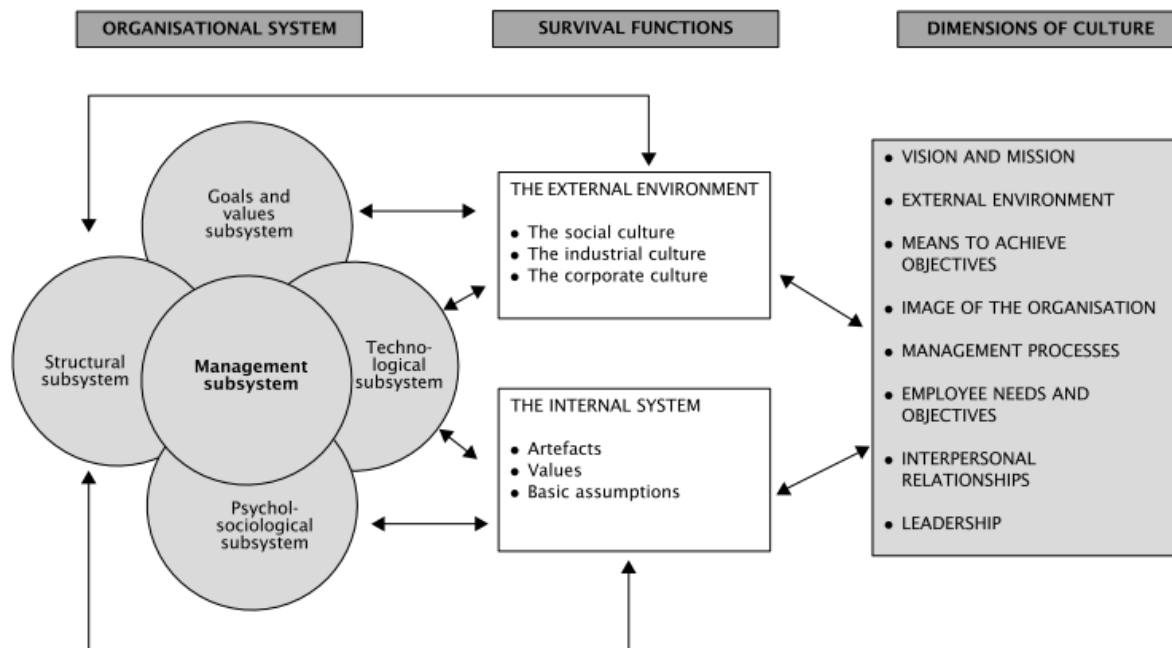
ORGANISATIONAL SYSTEM

SURVIVAL FUNCTIONS

DIMENSIONS OF CULTURE

Goals and values subsystem

Structural subsystem

Management subsystem

Technological subsystem

Psychol-sociological subsystem

THE EXTERNAL ENVIRONMENT

- The social culture
- The industrial culture
- The corporate culture

THE INTERNAL SYSTEM

- Artefacts
- Values
- Basic assumptions

- VISION AND MISSION
- EXTERNAL ENVIRONMENT
- MEANS TO ACHIEVE OBJECTIVES
- IMAGE OF THE ORGANISATION
- MANAGEMENT PROCESSES
- EMPLOYEE NEEDS AND OBJECTIVES
- INTERPERSONAL RELATIONSHIPS
- LEADERSHIP